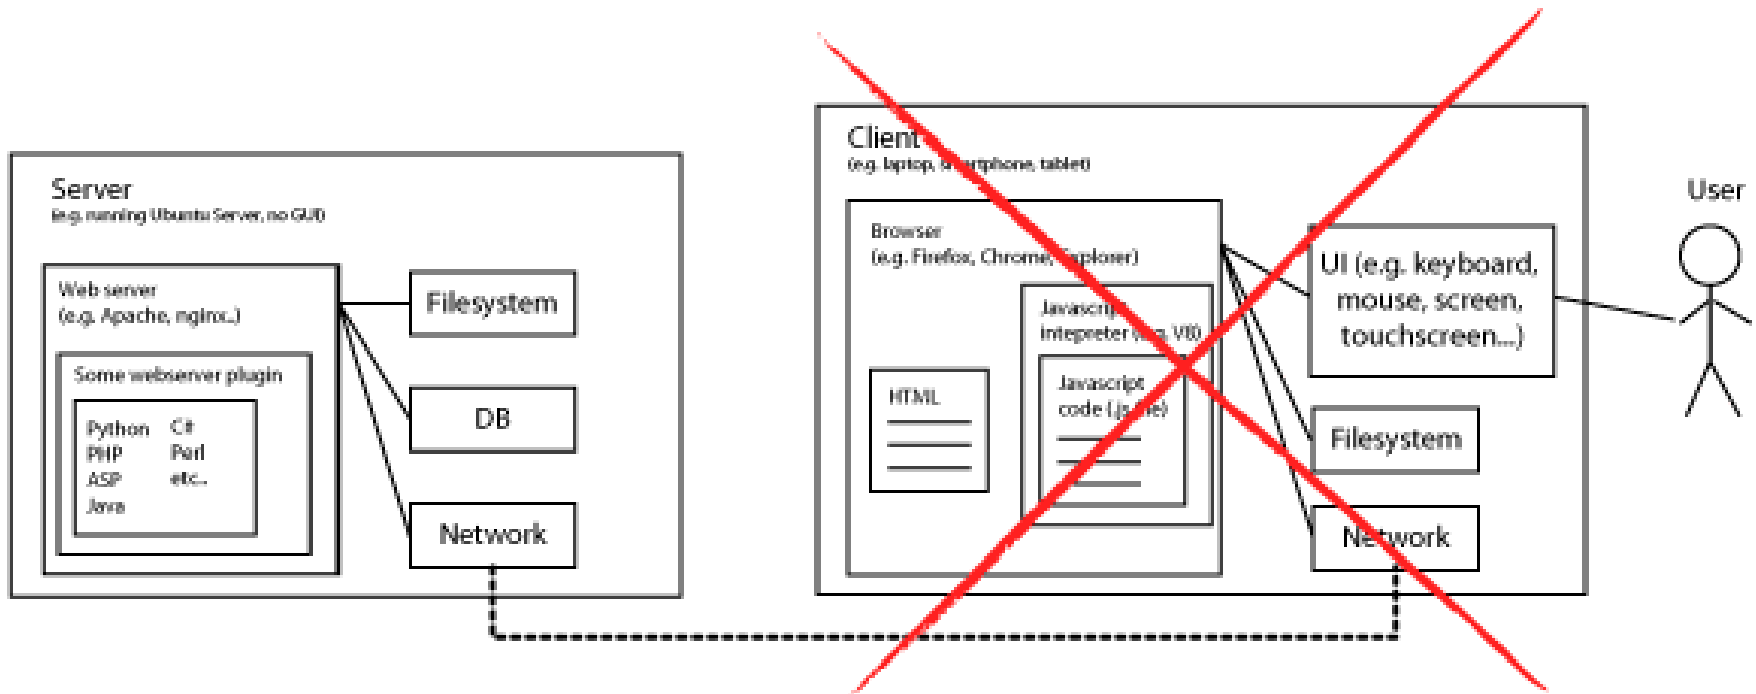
Server
(e.g. running Ubuntu Server, no GUI)

Web server
(e.g. Apache, nginx..)

Some webserver plugin

Python
PHP
ASP
Java

C#
Perl
etc..

Filesystem

DB

Network

Client
(e.g. laptop, smartphone, tablet)

Browser
(e.g. Firefox, Chrome, Explorer)

HTML

Javascript
intepreter (e.g. V8)

Javascript
code (.js file)

UI (e.g. keyboard, mouse, screen, touchscreen...)

Filesystem

Network

User